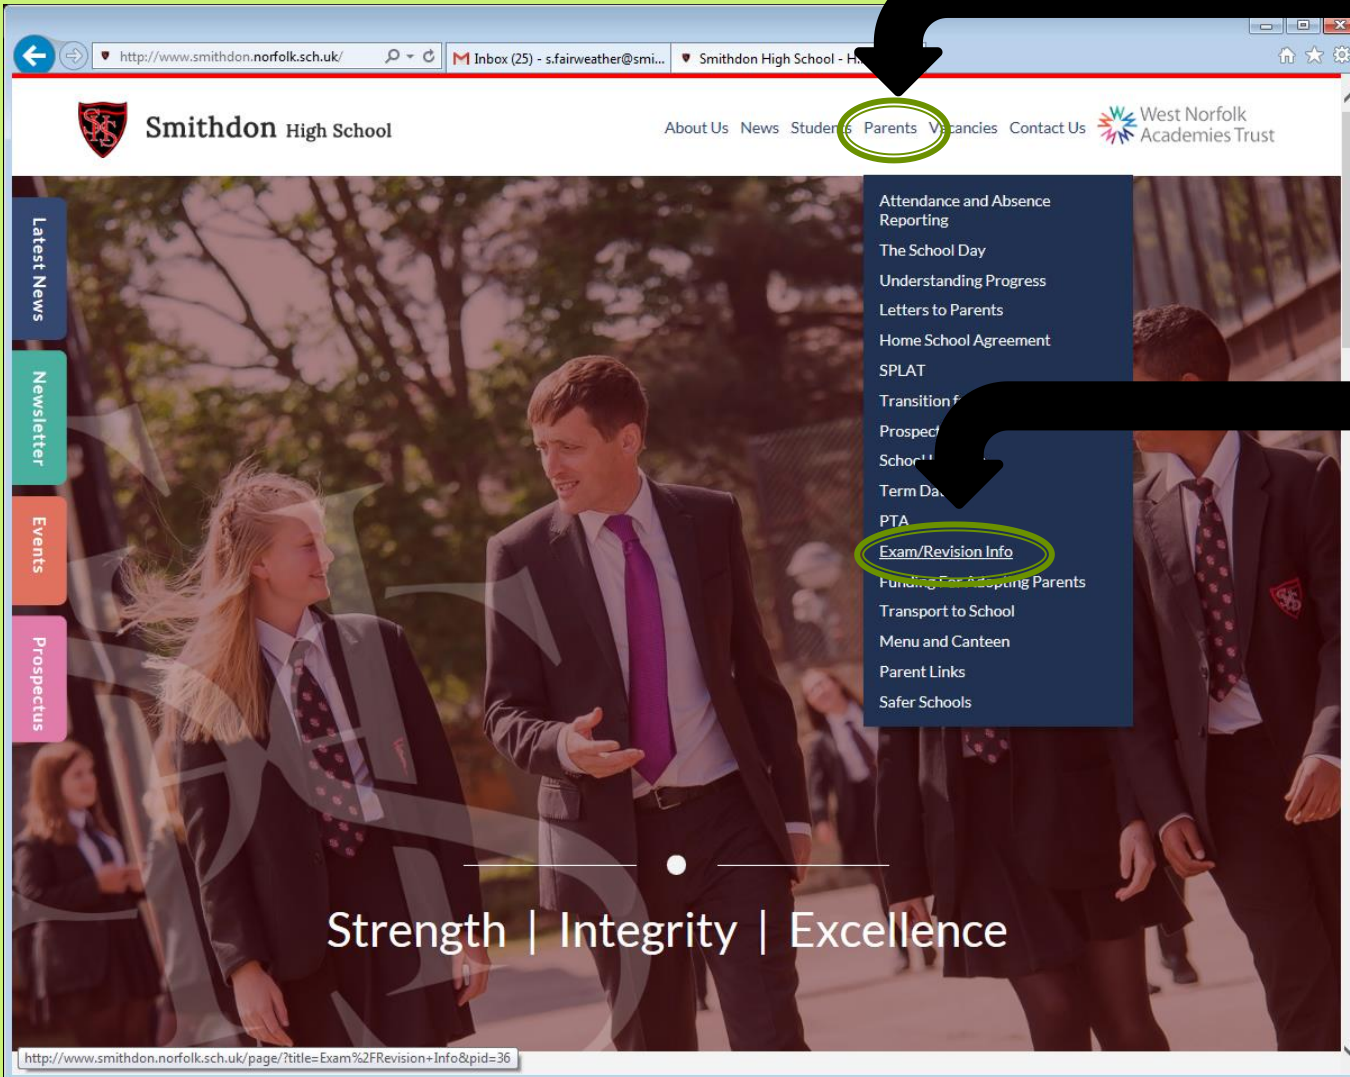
http://www.smithdon.norfolk.sch.uk/
Inbox (25) - s.fairweather@smi...
Smithdon High School - H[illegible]

Smithdon High School

About Us News Studen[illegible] Parents V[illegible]cancies Contact Us

West Norfolk Academies Trust

Latest News
Newsletter
Events
Prospectus

Attendance and Absence Reporting
The School Day
Understanding Progress
Letters to Parents
Home School Agreement
SPLAT
Transition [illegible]
Prospec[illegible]
Schoo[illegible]
Term Da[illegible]
PTA
Exam/Revision Info
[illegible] Parents
Transport to School
Menu and Canteen
Parent Links
Safer Schools

Strength | Integrity | Excellence

http://www.smithdon.norfolk.sch.uk/page/?title=Exam%2FRevision+Info&pid=36